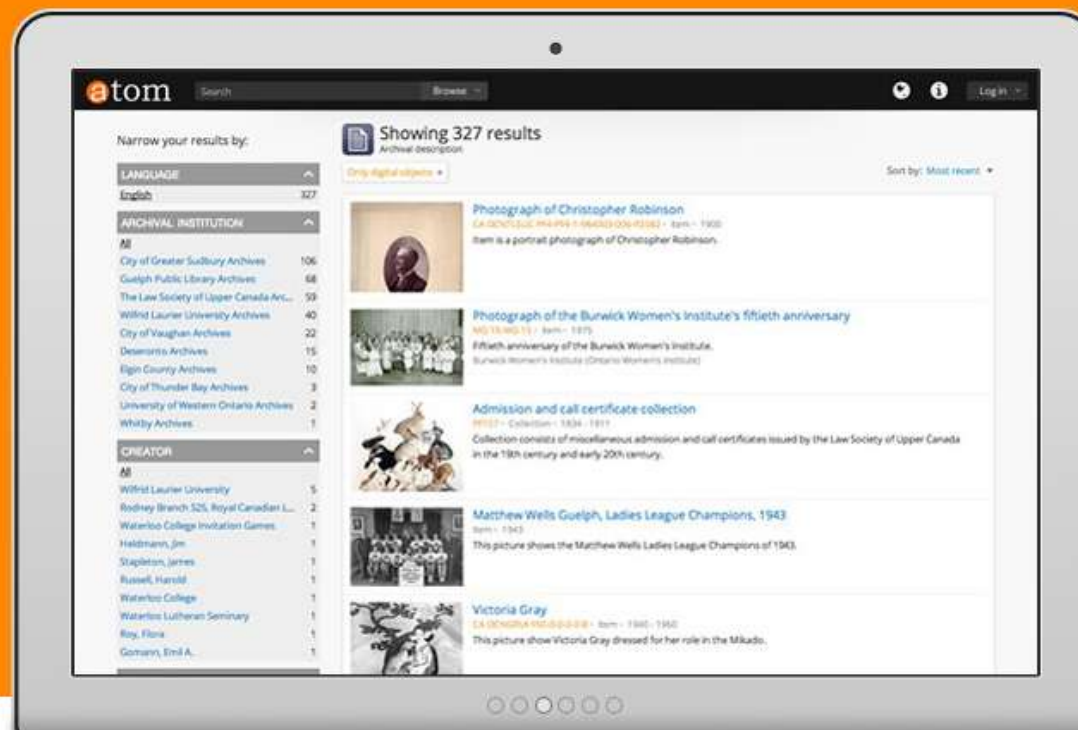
atom Search Browse Log in

Narrow your results by:

LANGUAGE
English 327

ARCHIVAL INSTITUTION
All
City of Greater Sudbury Archives 106
Guelph Public Library Archives 68
The Law Society of Upper Canada Arc... 59
Wilfrid Laurier University Archives 40
City of Vaughan Archives 22
Deseronto Archives 15
Elgin County Archives 10
City of Thunder Bay Archives 3
University of Western Ontario Archives 2
Whitby Archives 1

CREATOR
All
Wilfrid Laurier University 5
Rodney Branch 525, Royal Canadian L... 2
Waterloo College Invitation Games 1
Heldmann, Jim 1
Stapleton, James 1
Russell, Harold 1
Waterloo College 1
Waterloo Lutheran Seminary 1
Roy, Flora 1
Gomann, Emil A. 1

Showing 327 results
Archival description

Only digital objects

Sort by: Most recent

Photograph of Christopher Robinson
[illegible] · Item · 1900
Item is a portrait photograph of Christopher Robinson.

Photograph of the Burwick Women's Institute's fiftieth anniversary
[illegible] · Item · 1975
Fiftieth anniversary of the Burwick Women's Institute.
Burwick Women's Institute (Ontario Women's Institute)

Admission and call certificate collection
PF157 · Collection · 1834 - 1911
Collection consists of miscellaneous admission and call certificates issued by the Law Society of Upper Canada in the 19th century and early 20th century.

Matthew Wells Guelph, Ladies League Champions, 1943
Item · 1943
This picture shows the Matthew Wells Ladies League Champions of 1943.

Victoria Gray
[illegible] · Item · 1940 - 1960
This picture show Victoria Gray dressed for her role in the Mikado.